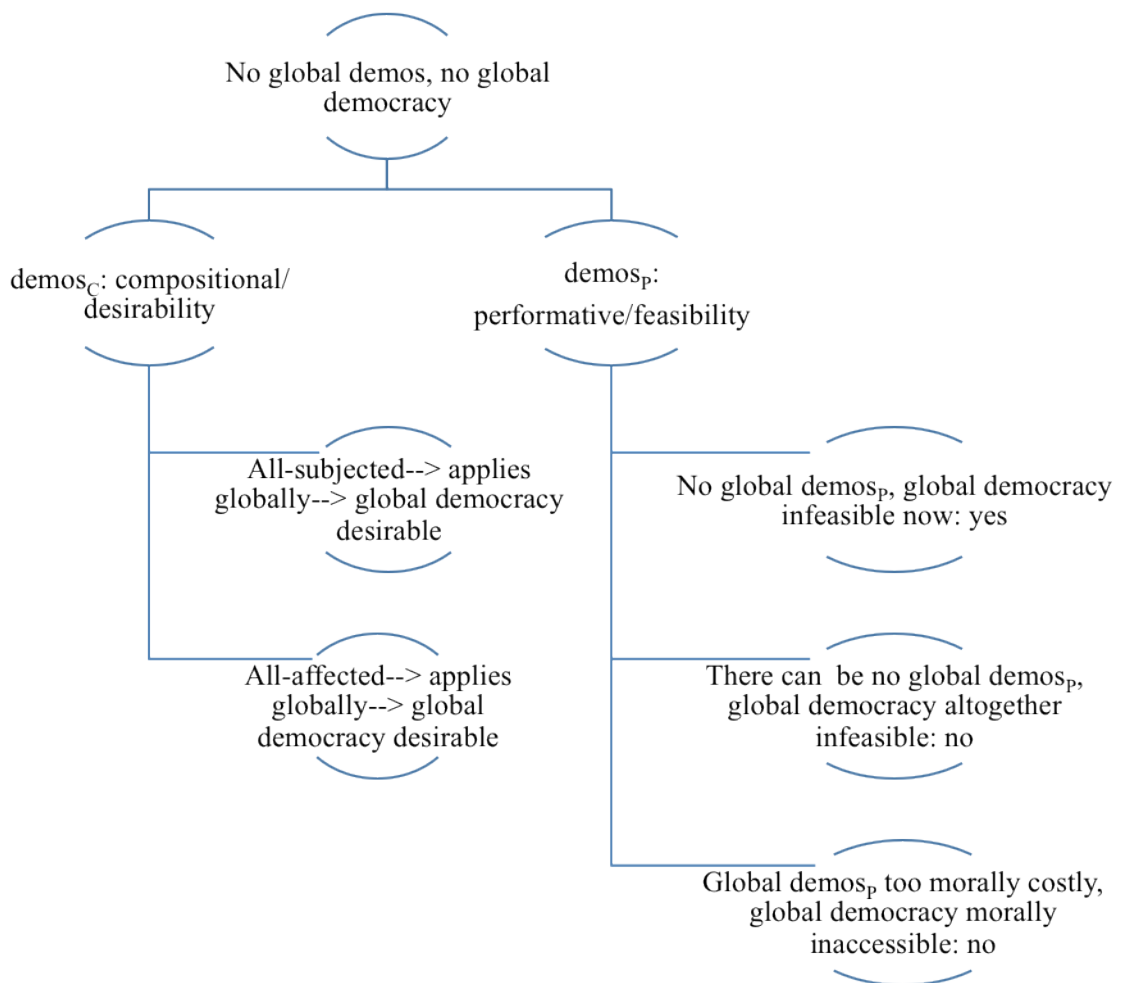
No global demos, no global democracy

demos$_C$: compositional/ desirability

demos$_P$: performative/feasibility

All-subjected--> applies globally--> global democracy desirable

All-affected--> applies globally--> global democracy desirable

No global demos$_P$, global democracy infeasible now: yes

There can be no global demos$_P$, global democracy altogether infeasible: no

Global demos$_P$ too morally costly, global democracy morally inaccessible: no